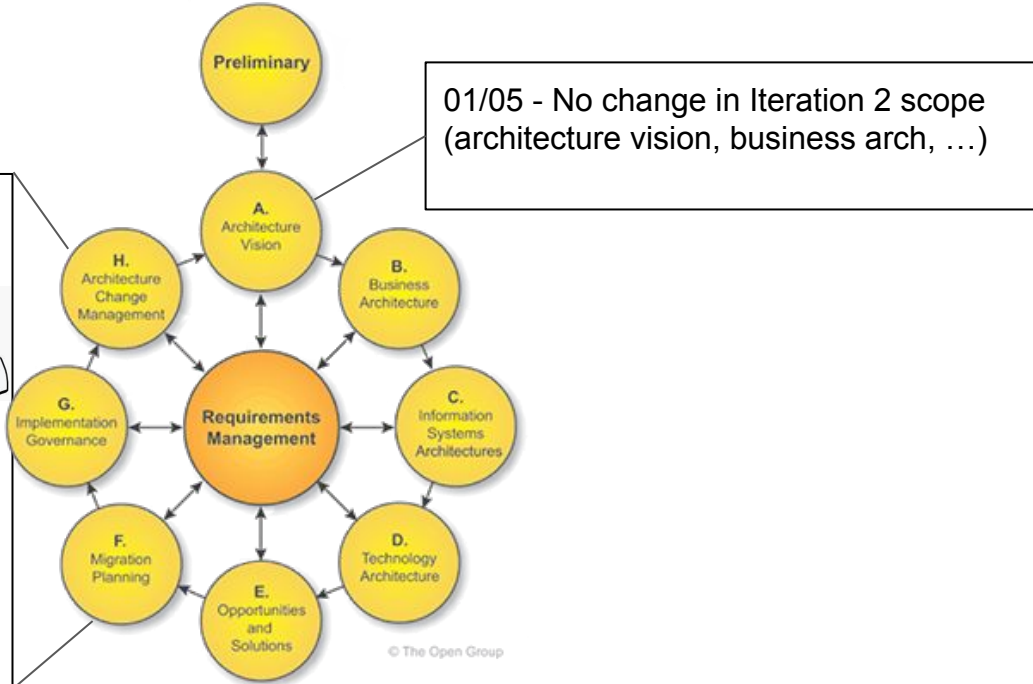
Preliminary

01/05 - No change in Iteration 2 scope (architecture vision, business arch, …)

A.
Architecture Vision

H.
Architecture Change Management

B.
Business Architecture

G.
Implementation Governance

Requirements Management

C.
Information Systems Architectures

F.
Migration Planning

D.
Technology Architecture

E.
Opportunities and Solutions

© The Open Group